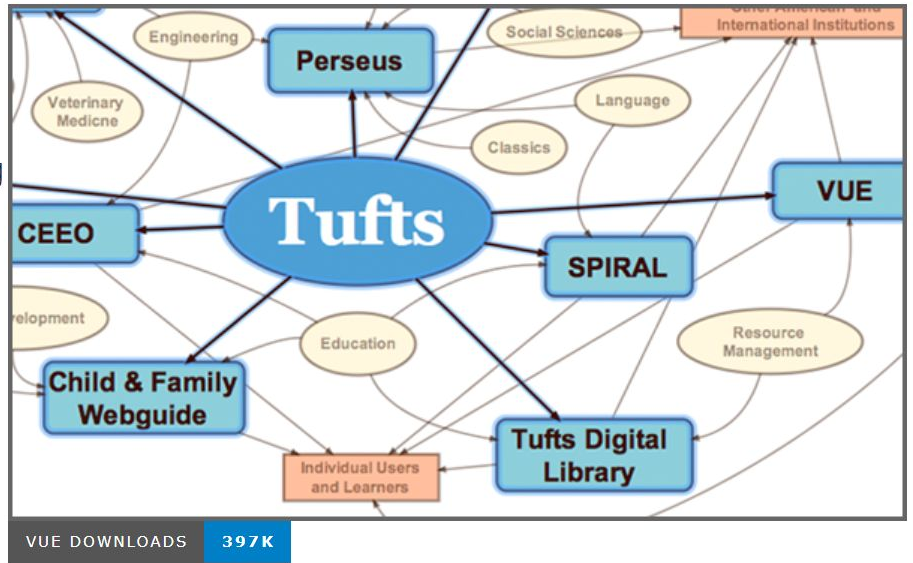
Engineering

Perseus

Social Sciences

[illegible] and International Institutions

Veterinary Medicne

Language

Classics

Tufts

VUE

CEEO

SPIRAL

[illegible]elopment

Education

Resource Management

Child & Family Webguide

Tufts Digital Library

Individual Users and Learners

VUE DOWNLOADS 397K